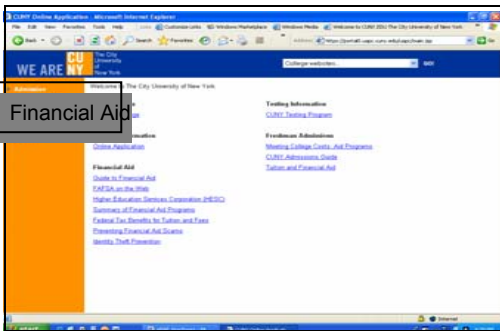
CUNY Online Application - Microsoft Internet Explorer

File Edit View Favorites Tools Help Links Customize Links Windows Marketplace Windows Media Welcome to CUNY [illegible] The City University of New York

Back Search Favorites

Address https://portal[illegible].cuny.edu/cpr/main.jsp

Go

WE ARE CUNY The City University of New York

College websites... GO

Admission

Welcome to The City University of New York

Financial Aid

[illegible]

Online Application

Financial Aid

Guide to Financial Aid

FAFSA on the Web

Higher Education Services Corporation (HESC)

Summary of Financial Aid Programs

Federal Tax Benefits for Tuition and Fees

Preventing Financial Aid Scams

Identity Theft Prevention

Testing Information

CUNY Testing Program

Freshman Admissions

Meeting College Costs - Aid Programs

CUNY Admissions Guide

Tuition and Financial Aid

Internet

start